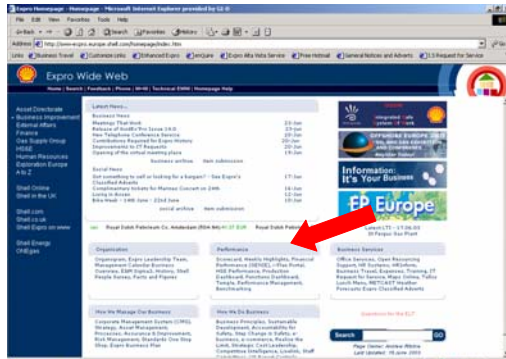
Expro Homepage - Homepage - Microsoft Internet Explorer provided by GI-IS

File Edit View Favorites Tools Help

Back Search Favorites History

Address http://www.expro.europe.shell.com/homepage/index.htm

Links Business Travel Customize Links Enhanced Expro emQuire Expro Alta Vista Service Free Hotmail General Notices and Adverts GIS Request for Service

Expro Wide Web

Home | Search | Feedback | Phone | WHO | Technical EWW | Homepage Help

Asset Directorate
Business Improvement
External Affairs
Finance
Gas Supply Group
HSSE
Human Resources
Exploration Europe
A to Z

Shell Online
Shell in the UK

Shell.com
Shell.co.uk
Shell Expro on www

Shell Energy
OREgas

Latest News...

Business News
Meetings That Work 23-Jun
Release of RedEx Pro Issue 14.0 23-Jun
New Telephone Conference Service 23-Jun
Contributions Required for Expro History 20-Jun
Improvements to IT Requests 20-Jun
Opening of the virtual reading place 19-Jun
business archive item submission

Social News
Got something to sell or looking for a bargain? - See Expro's Classified Adverts 17-Jun
Complimentary tickets for Mamma Concert on 24th 16-Jun
Living in Aberdeen 12-Jun
Bike Week - 14th June - 22nd June 10-Jun
social archive item submission

Royal Dutch Petroleum Co. Amsterdam (RDA NA) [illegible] EUR Royal Dutch Petroleum

Integrated Risk System of Shell

OFFSHORE EUROPE 2003
Contributors Needed

Information: It's Your Business

EP Europe

Latest LTI - 17.06.03
St Fergus Gas Plant

Organisation
Organogram, Expro Leadership Team, Management Calendar Business Overview, EBM Digital, History, Shell People Survey, Facts and Figures

Performance
Scorecard, Results Highlights, Financial Performance (SEDE), i-Plan Portal, HSE Performance, Production Dashboard, Functions Dashboard, Tempo, Performance Management, Benchmarking

Business Services
Office Services, Open Resourcing Support, HR Systems, HRSafety, Business Travel, Expenses, Training, IT Request for Service, Maps Online, Tullos Lunch Menu, METCAST Weather Forecasts Expro Classified Adverts

How We Manage Our Business
Corporate Management System (CMS), Strategy, Asset Management, Processes, Assurance & Improvement, Risk Management, Standards One Stop Shop, Expro Business Plan

How We Do Business
Business Principles, Sustainable Development, Accountability for Safety, Step Change in Safety, e-Business, e-commerce, Realise the Limit, Strategic Cost Leadership, Competitive Intelligence, Lowlists, Staff Guidelines, HR Expert Contacts

Questions for the ELT

Search Go

Page Owner: Andrew Ritchie
Last Updated: 19 June 2003